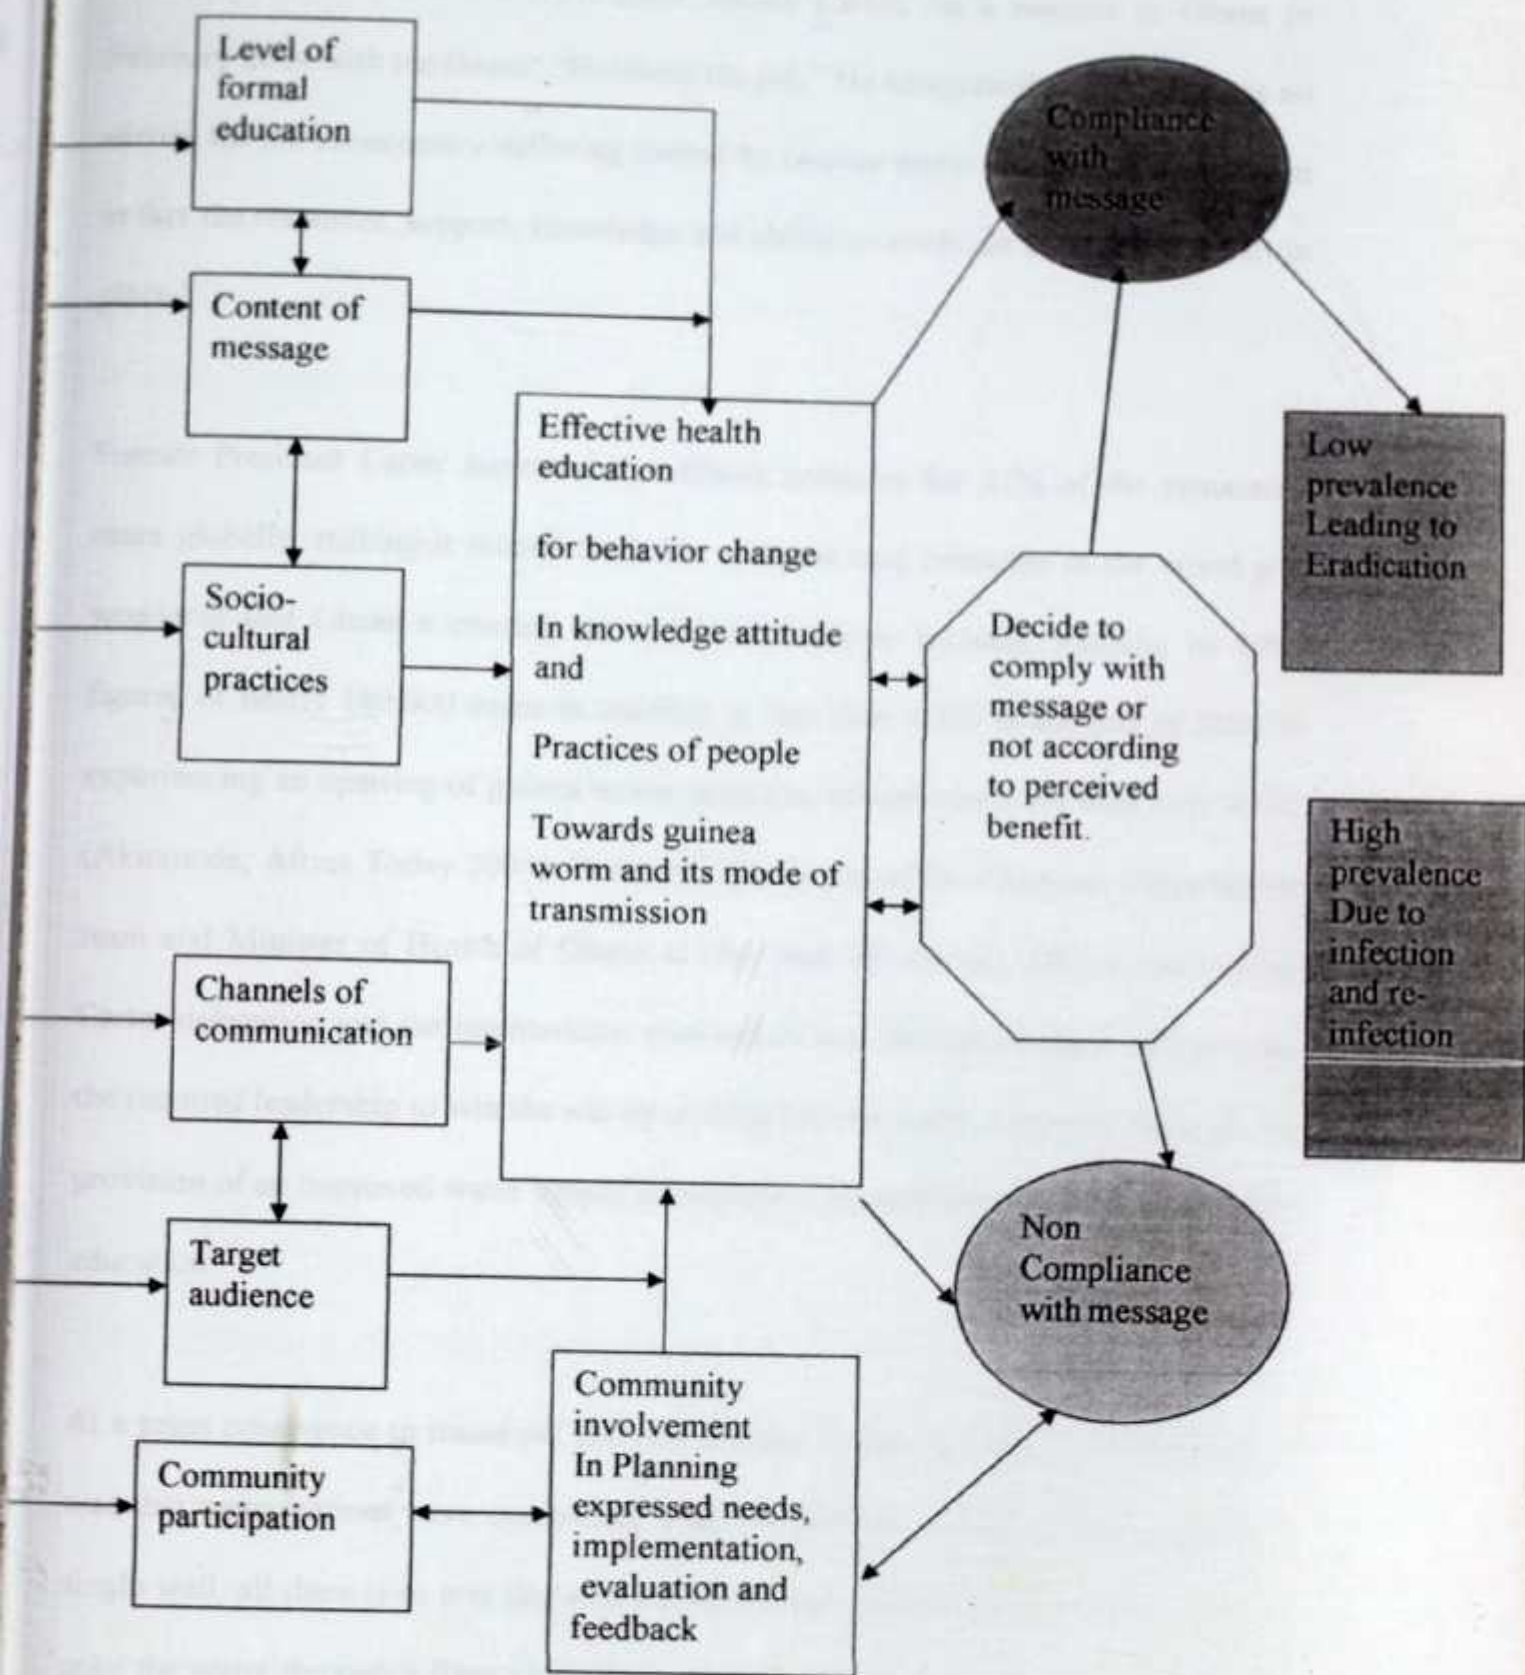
Level of formal education

Content of message

Socio-cultural practices

Channels of communication

Target audience

Community participation

Effective health education

for behavior change

In knowledge attitude and

Practices of people

Towards guinea worm and its mode of transmission

Community involvement In Planning expressed needs, implementation, evaluation and feedback

Compliance with message

Decide to comply with message or not according to perceived benefit.

Non Compliance with message

Low prevalence Leading to Eradication

High prevalence Due to infection and re-infection